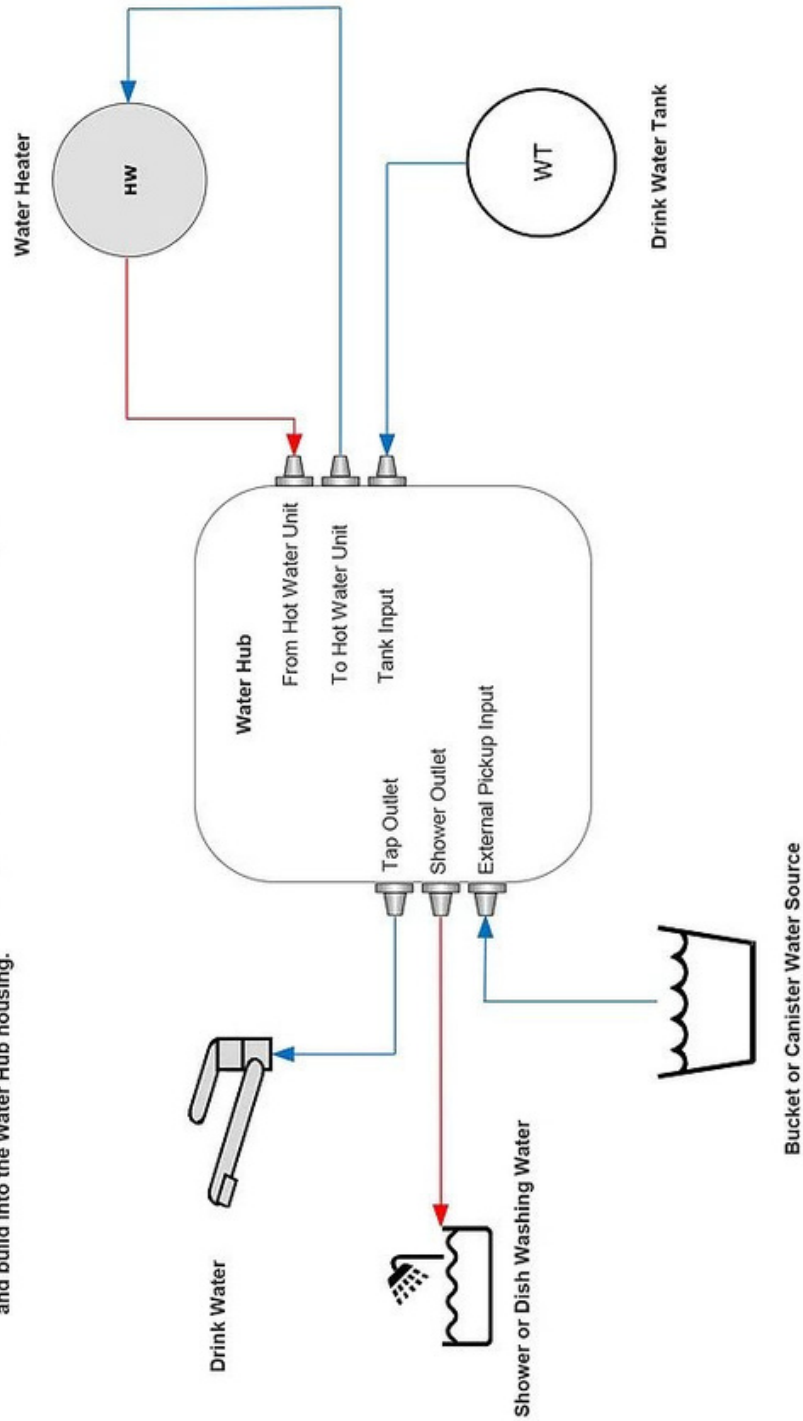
and build into the Water Hub housing.

Water Heater

HW

WT

Drink Water Tank

Water Hub

From Hot Water Unit

To Hot Water Unit

Tank Input

Tap Outlet

Shower Outlet

External Pickup Input

Drink Water

Shower or Dish Washing Water

Bucket or Canister Water Source